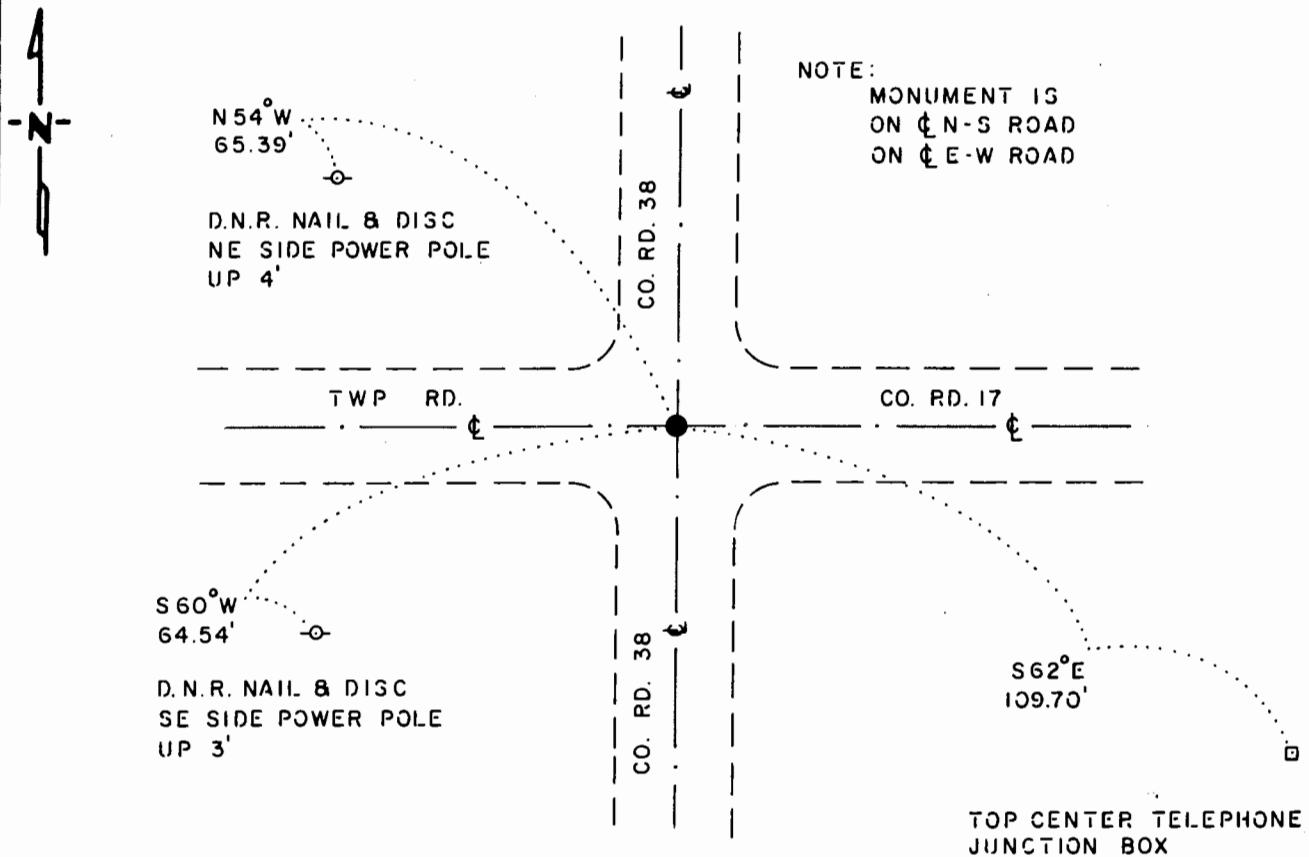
-N-

N 54° W
65.39'

D.N.R. NAIL & DISC
NE SIDE POWER POLE
UP 4'

CO. RD. 38

NOTE:
MONUMENT IS
ON ℄ N-S ROAD
ON ℄ E-W ROAD

TWP RD.

℄

CO. RD. 17

℄

S 60° W
64.54'

D.N.R. NAIL & DISC
SE SIDE POWER POLE
UP 3'

CO. RD. 38

S 62° E
109.70'

TOP CENTER TELEPHONE
JUNCTION BOX